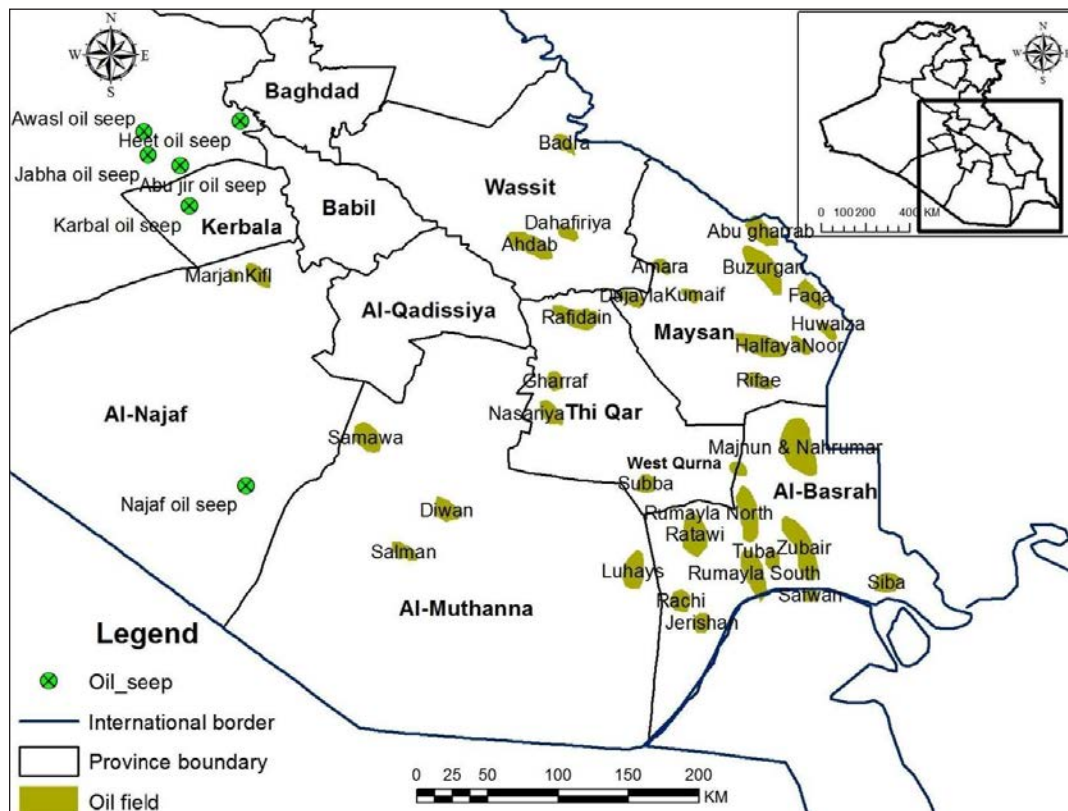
N
W E
S

Awasl oil seep
Heet oil seep
Jabha oil seep
Abu jir oil seep
Karbal oil seep
Baghdad
Babil
Kerbala
MarjanKifl
Wassit
Badra
Dahafiriya
Ahdab
Al-Qadissiya
Abu gharab
Amara
Buzurgan
Dajayla
Kumaif
Faqa
Rafidain
Maysan
Huwaiza
Halfaya
Noor
Rifae
Gharraf
Nasariya
Thi Qar
Al-Najaf
Samawa
Majnun & Nahrumar
West Qurna
Subba
Al-Basrah
Najaf oil seep
Diwan
Rumayla North
Ratawi
Tuba
Zubair
Salman
Luhays
Rumayla South
Siba
Safwan
Rachi
Jerishan
Al-Muthanna

N
W E
S
0 100 200 400 KM

Legend
Oil_seep
International border
Province boundary
Oil field

0 25 50 100 150 200 KM